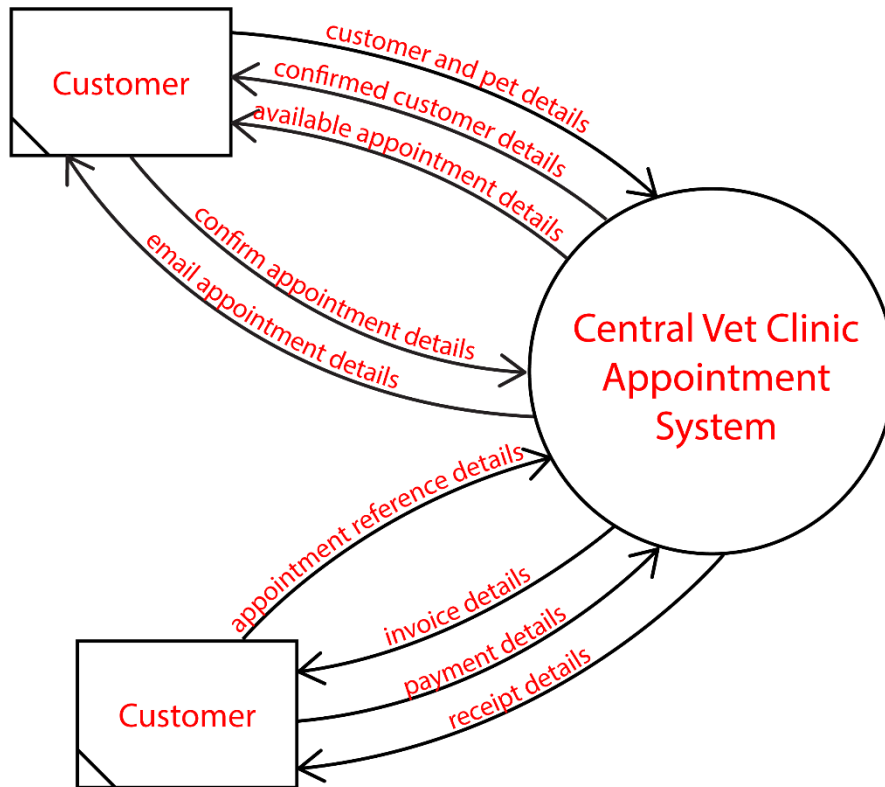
Customer

customer and pet details

confirmed customer details

available appointment details

confirm appointment details

email appointment details

Central Vet Clinic Appointment System

appointment reference details

invoice details

payment details

receipt details

Customer